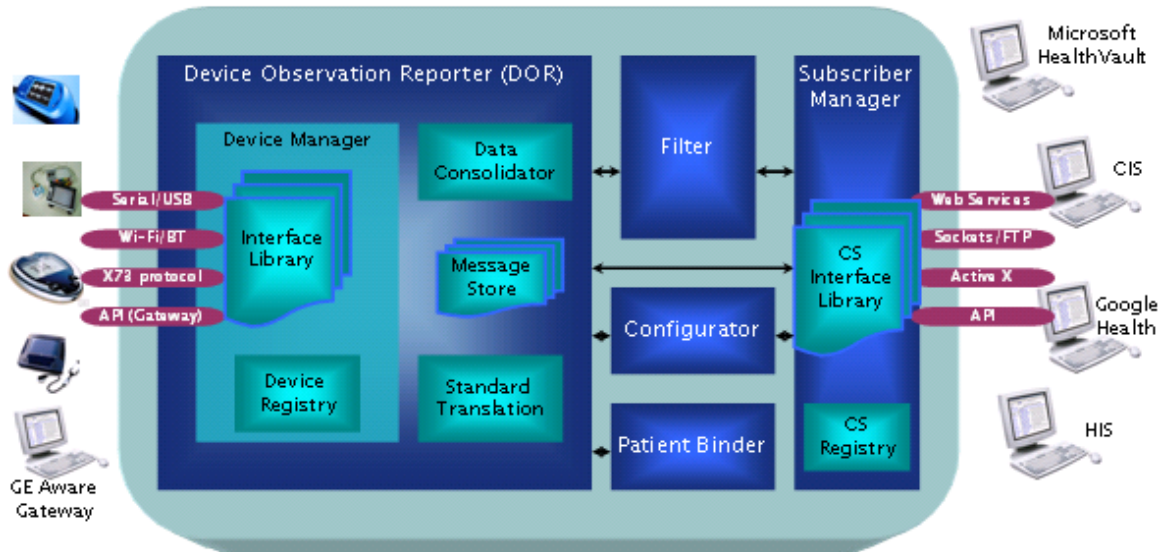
Device Observation Reporter (DOR)

Device Manager

Serial/USB

Wi-Fi/BT

X73 protocol

API (Gateway)

Interface Library

Device Registry

Data Consolidator

Message Store

Standard Translation

Filter

Configurator

Patient Binder

Subscriber Manager

CS Interface Library

CS Registry

Web Services

Sockets/FTP

Active X

API

Microsoft HealthVault

CIS

Google Health

HIS

GE Aware Gateway